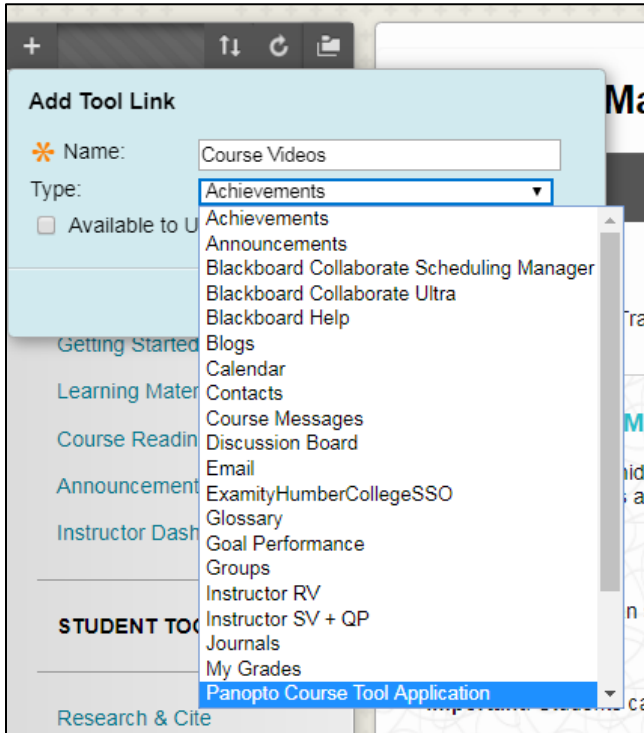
+

Add Tool Link

Name: Course Videos

Type: Achievements

Available to U

Achievements
Announcements
Blackboard Collaborate Scheduling Manager
Blackboard Collaborate Ultra
Blackboard Help
Blogs
Calendar
Contacts
Course Messages
Discussion Board
Email
ExamityHumberCollegeSSO
Glossary
Goal Performance
Groups
Instructor RV
Instructor SV + QP
Journals
My Grades
Panopto Course Tool Application

Getting Started
Learning Mater
Course Readin
Announcement
Instructor Dash

STUDENT TO

Research & Cite

Ma
Tra
M
nid
s a
n
ca